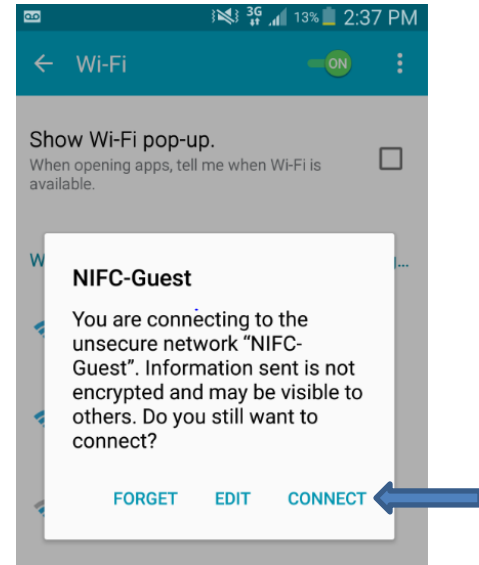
3G 13% 2:37 PM

← Wi-Fi ON

Show Wi-Fi pop-up.
When opening apps, tell me when Wi-Fi is available.

W

NIFC-Guest

You are connecting to the unsecure network "NIFC-Guest". Information sent is not encrypted and may be visible to others. Do you still want to connect?

FORGET EDIT CONNECT